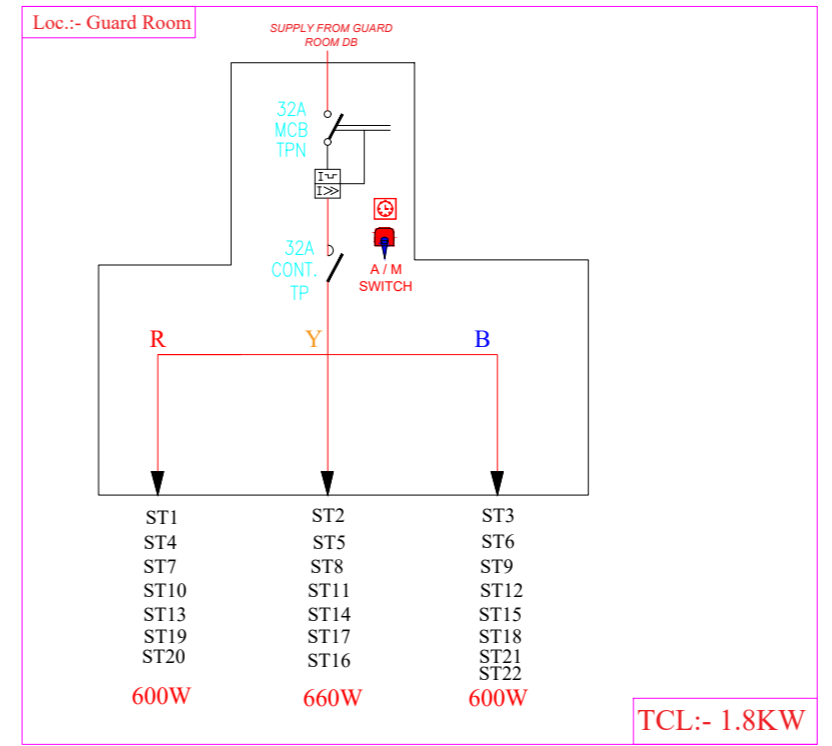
Loc.:- Guard Room

SUPPLY FROM GUARD ROOM DB

32A MCB TPN

I> I>>

32A CONT. TP

A / M SWITCH

R
Y
B

ST1
ST4
ST7
ST10
ST13
ST19
ST20

600W

ST2
ST5
ST8
ST11
ST14
ST17
ST16

660W

ST3
ST6
ST9
ST12
ST15
ST18
ST21
ST22

600W

TCL:- 1.8KW